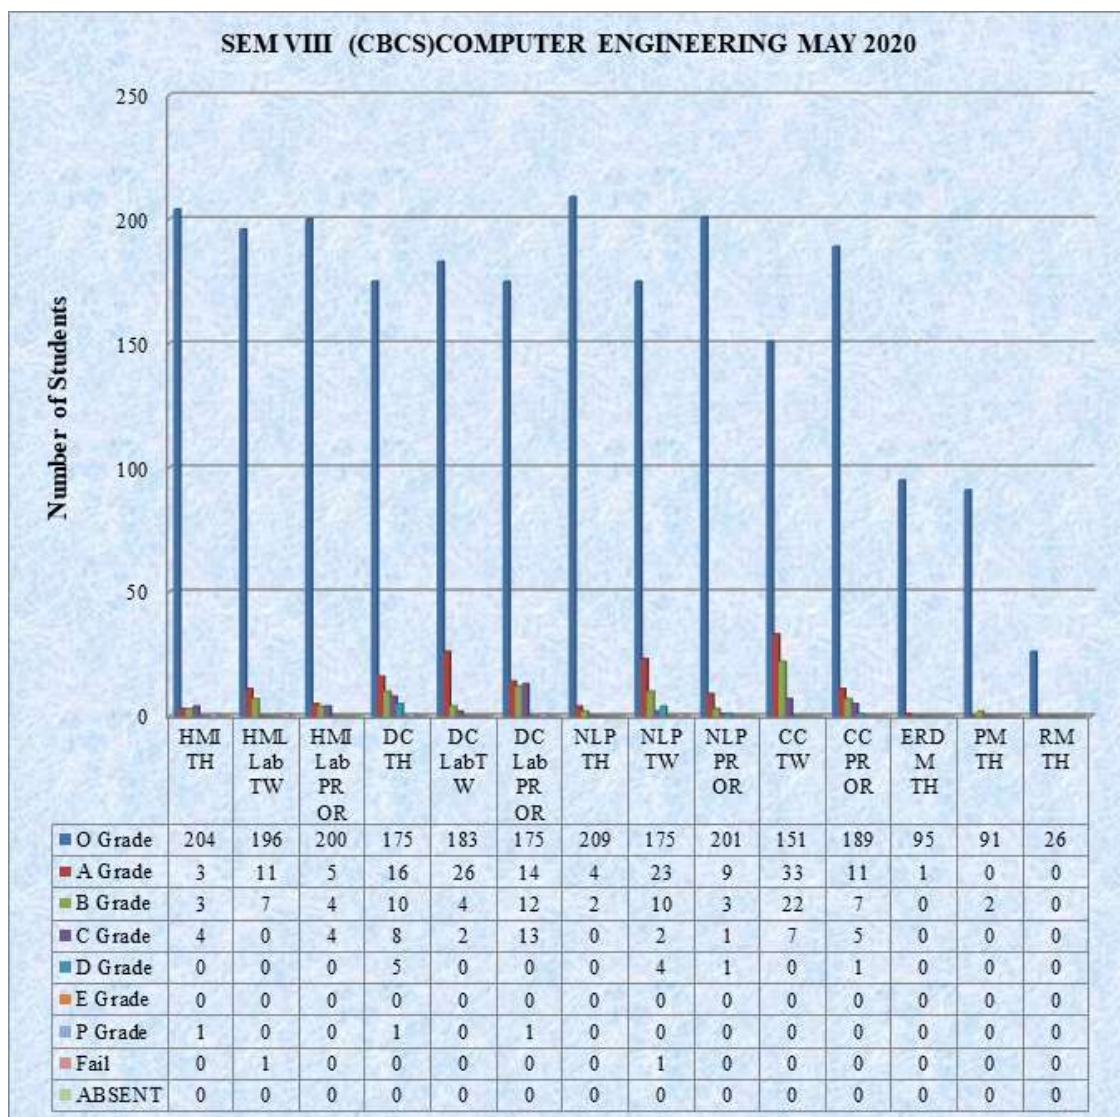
SEM VIII (CBCS)COMPUTER ENGINEERING MAY 2020

Number of Students

250
200
150
100
50
0

| | HMI TH | HML Lab TW | HMI Lab PR OR | DC TH | DC LabTW | DC Lab PR OR | NLP TH | NLP TW | NLP PR OR | CC TW | CC PR OR | ERDM TH | PM TH | RM TH |
|---|---|---|---|---|---|---|---|---|---|---|---|---|---|---|
| O Grade | 204 | 196 | 200 | 175 | 183 | 175 | 209 | 175 | 201 | 151 | 189 | 95 | 91 | 26 |
| A Grade | 3 | 11 | 5 | 16 | 26 | 14 | 4 | 23 | 9 | 33 | 11 | 1 | 0 | 0 |
| B Grade | 3 | 7 | 4 | 10 | 4 | 12 | 2 | 10 | 3 | 22 | 7 | 0 | 2 | 0 |
| C Grade | 4 | 0 | 4 | 8 | 2 | 13 | 0 | 2 | 1 | 7 | 5 | 0 | 0 | 0 |
| D Grade | 0 | 0 | 0 | 5 | 0 | 0 | 0 | 4 | 1 | 0 | 1 | 0 | 0 | 0 |
| E Grade | 0 | 0 | 0 | 0 | 0 | 0 | 0 | 0 | 0 | 0 | 0 | 0 | 0 | 0 |
| P Grade | 1 | 0 | 0 | 1 | 0 | 1 | 0 | 0 | 0 | 0 | 0 | 0 | 0 | 0 |
| Fail | 0 | 1 | 0 | 0 | 0 | 0 | 0 | 1 | 0 | 0 | 0 | 0 | 0 | 0 |
| ABSENT | 0 | 0 | 0 | 0 | 0 | 0 | 0 | 0 | 0 | 0 | 0 | 0 | 0 | 0 |